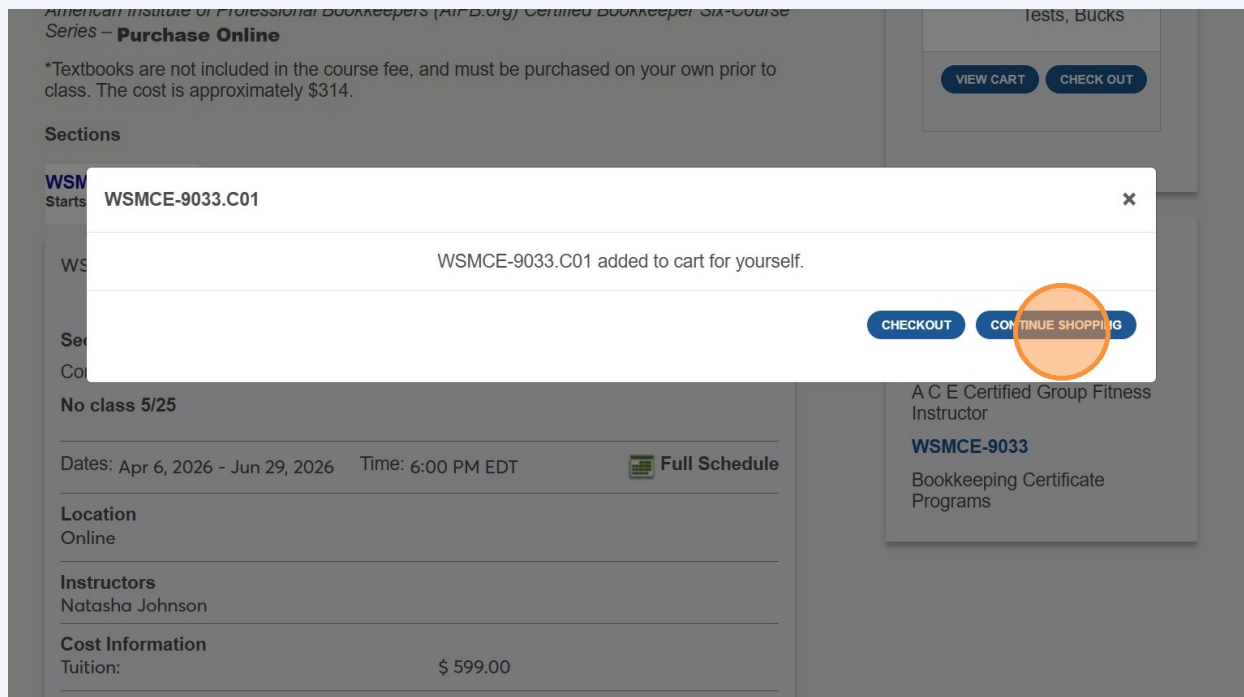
American Institute of Professional Bookkeepers (AIPB.org) Certified Bookkeeper Six-Course Series – Purchase Online

*Textbooks are not included in the course fee, and must be purchased on your own prior to class. The cost is approximately $314.

Sections

WSM
Starts

WS

Se
Co

No class 5/25

Dates: Apr 6, 2026 - Jun 29, 2026 Time: 6:00 PM EDT Full Schedule

Location
Online

Instructors
Natasha Johnson

Cost Information
Tuition: $ 599.00

Tests, Bucks

VIEW CART CHECK OUT

A C E Certified Group Fitness Instructor

WSMCE-9033

Bookkeeping Certificate Programs

WSMCE-9033.C01 ×

WSMCE-9033.C01 added to cart for yourself.

CHECKOUT CONTINUE SHOPPING